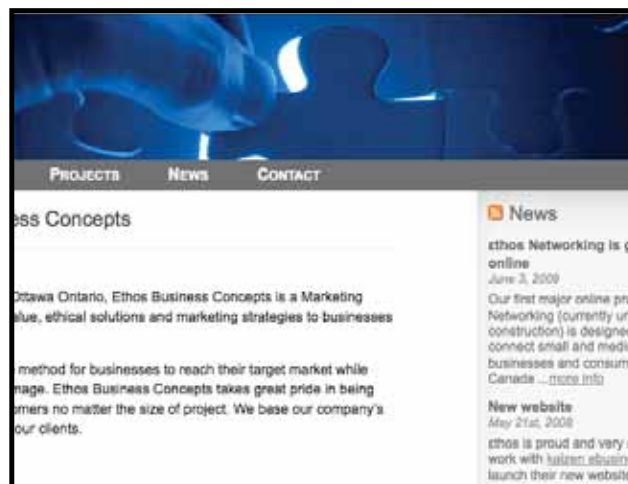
PROJECTS NEWS CONTACT

ess Concepts

Ottawa Ontario, Ethos Business Concepts is a Marketing alue, ethical solutions and marketing strategies to businesses

method for businesses to reach their target market while mage. Ethos Business Concepts takes great pride in being omers no matter the size of project. We base our company's our clients.

News

thos Networking is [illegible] online
June 3, 2009
Our first major online pr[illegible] Networking (currently u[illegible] construction) is designe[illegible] connect small and medi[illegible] businesses and consum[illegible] Canada ... more info

New website
May 21st, 2008
thos is proud and very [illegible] work with kaizen ebusin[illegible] launch their new website